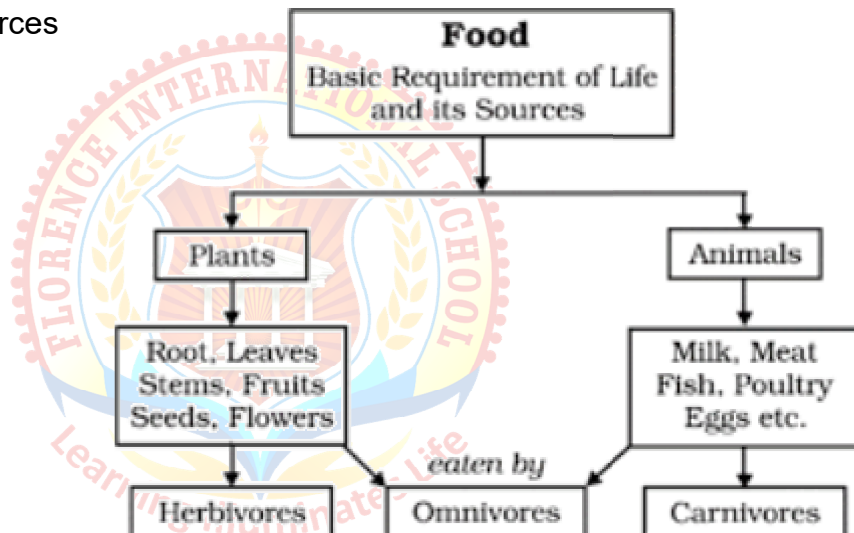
rces

Food
Basic Requirement of Life and its Sources

Plants

Animals

Root, Leaves Stems, Fruits Seeds, Flowers

Milk, Meat Fish, Poultry Eggs etc.

eaten by

Herbivores

Omnivores

Carnivores

FLORENCE INTERNATIONAL SCHOOL
Learning Illuminates Life